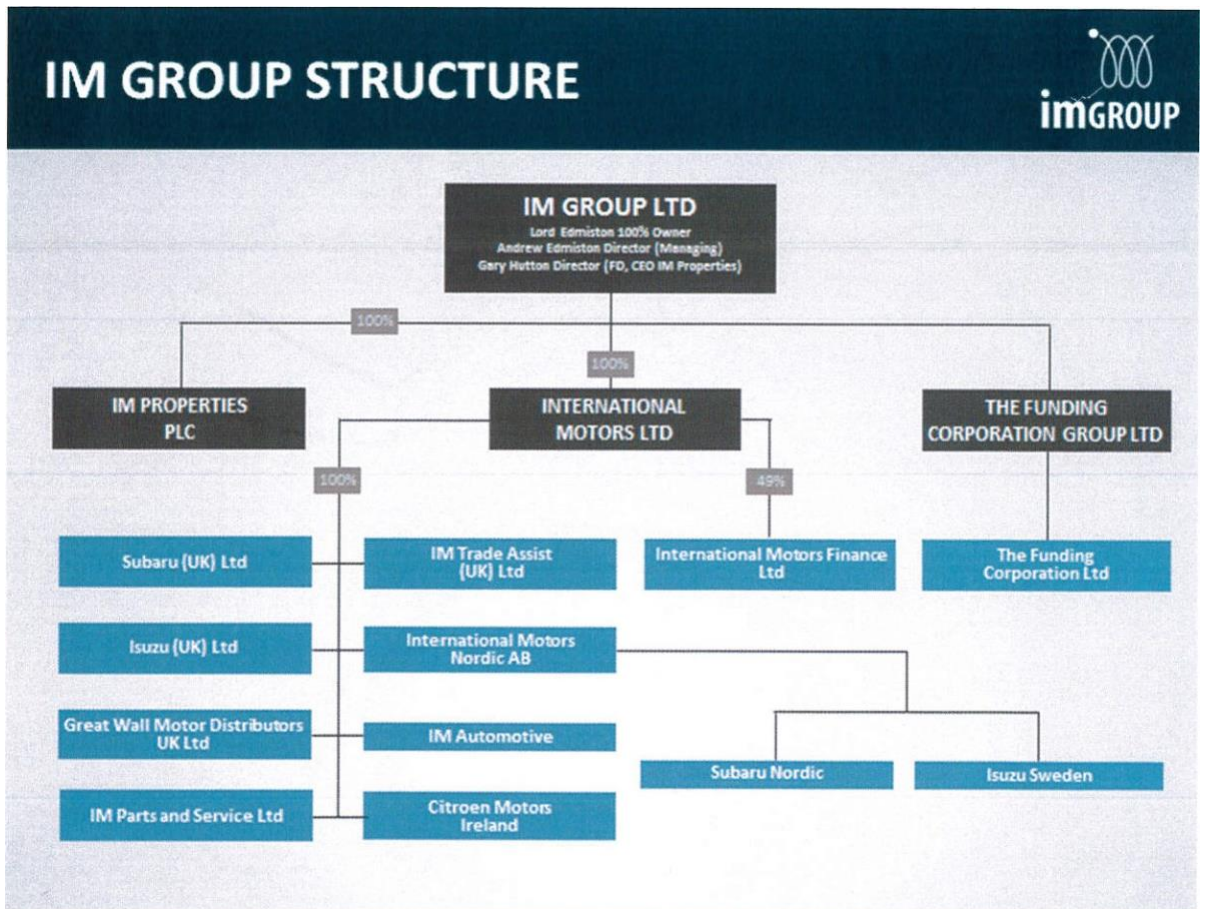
IM GROUP STRUCTURE

imGROUP

IM GROUP LTD
Lord Edmiston 100% Owner
Andrew Edmiston Director (Managing)
Gary Hutton Director (FD, CEO IM Properties)

100%

100%

IM PROPERTIES PLC

INTERNATIONAL MOTORS LTD

THE FUNDING CORPORATION GROUP LTD

100%

49%

Subaru (UK) Ltd

IM Trade Assist (UK) Ltd

International Motors Finance Ltd

The Funding Corporation Ltd

Isuzu (UK) Ltd

International Motors Nordic AB

Great Wall Motor Distributors UK Ltd

IM Automotive

Subaru Nordic

Isuzu Sweden

IM Parts and Service Ltd

Citroen Motors Ireland